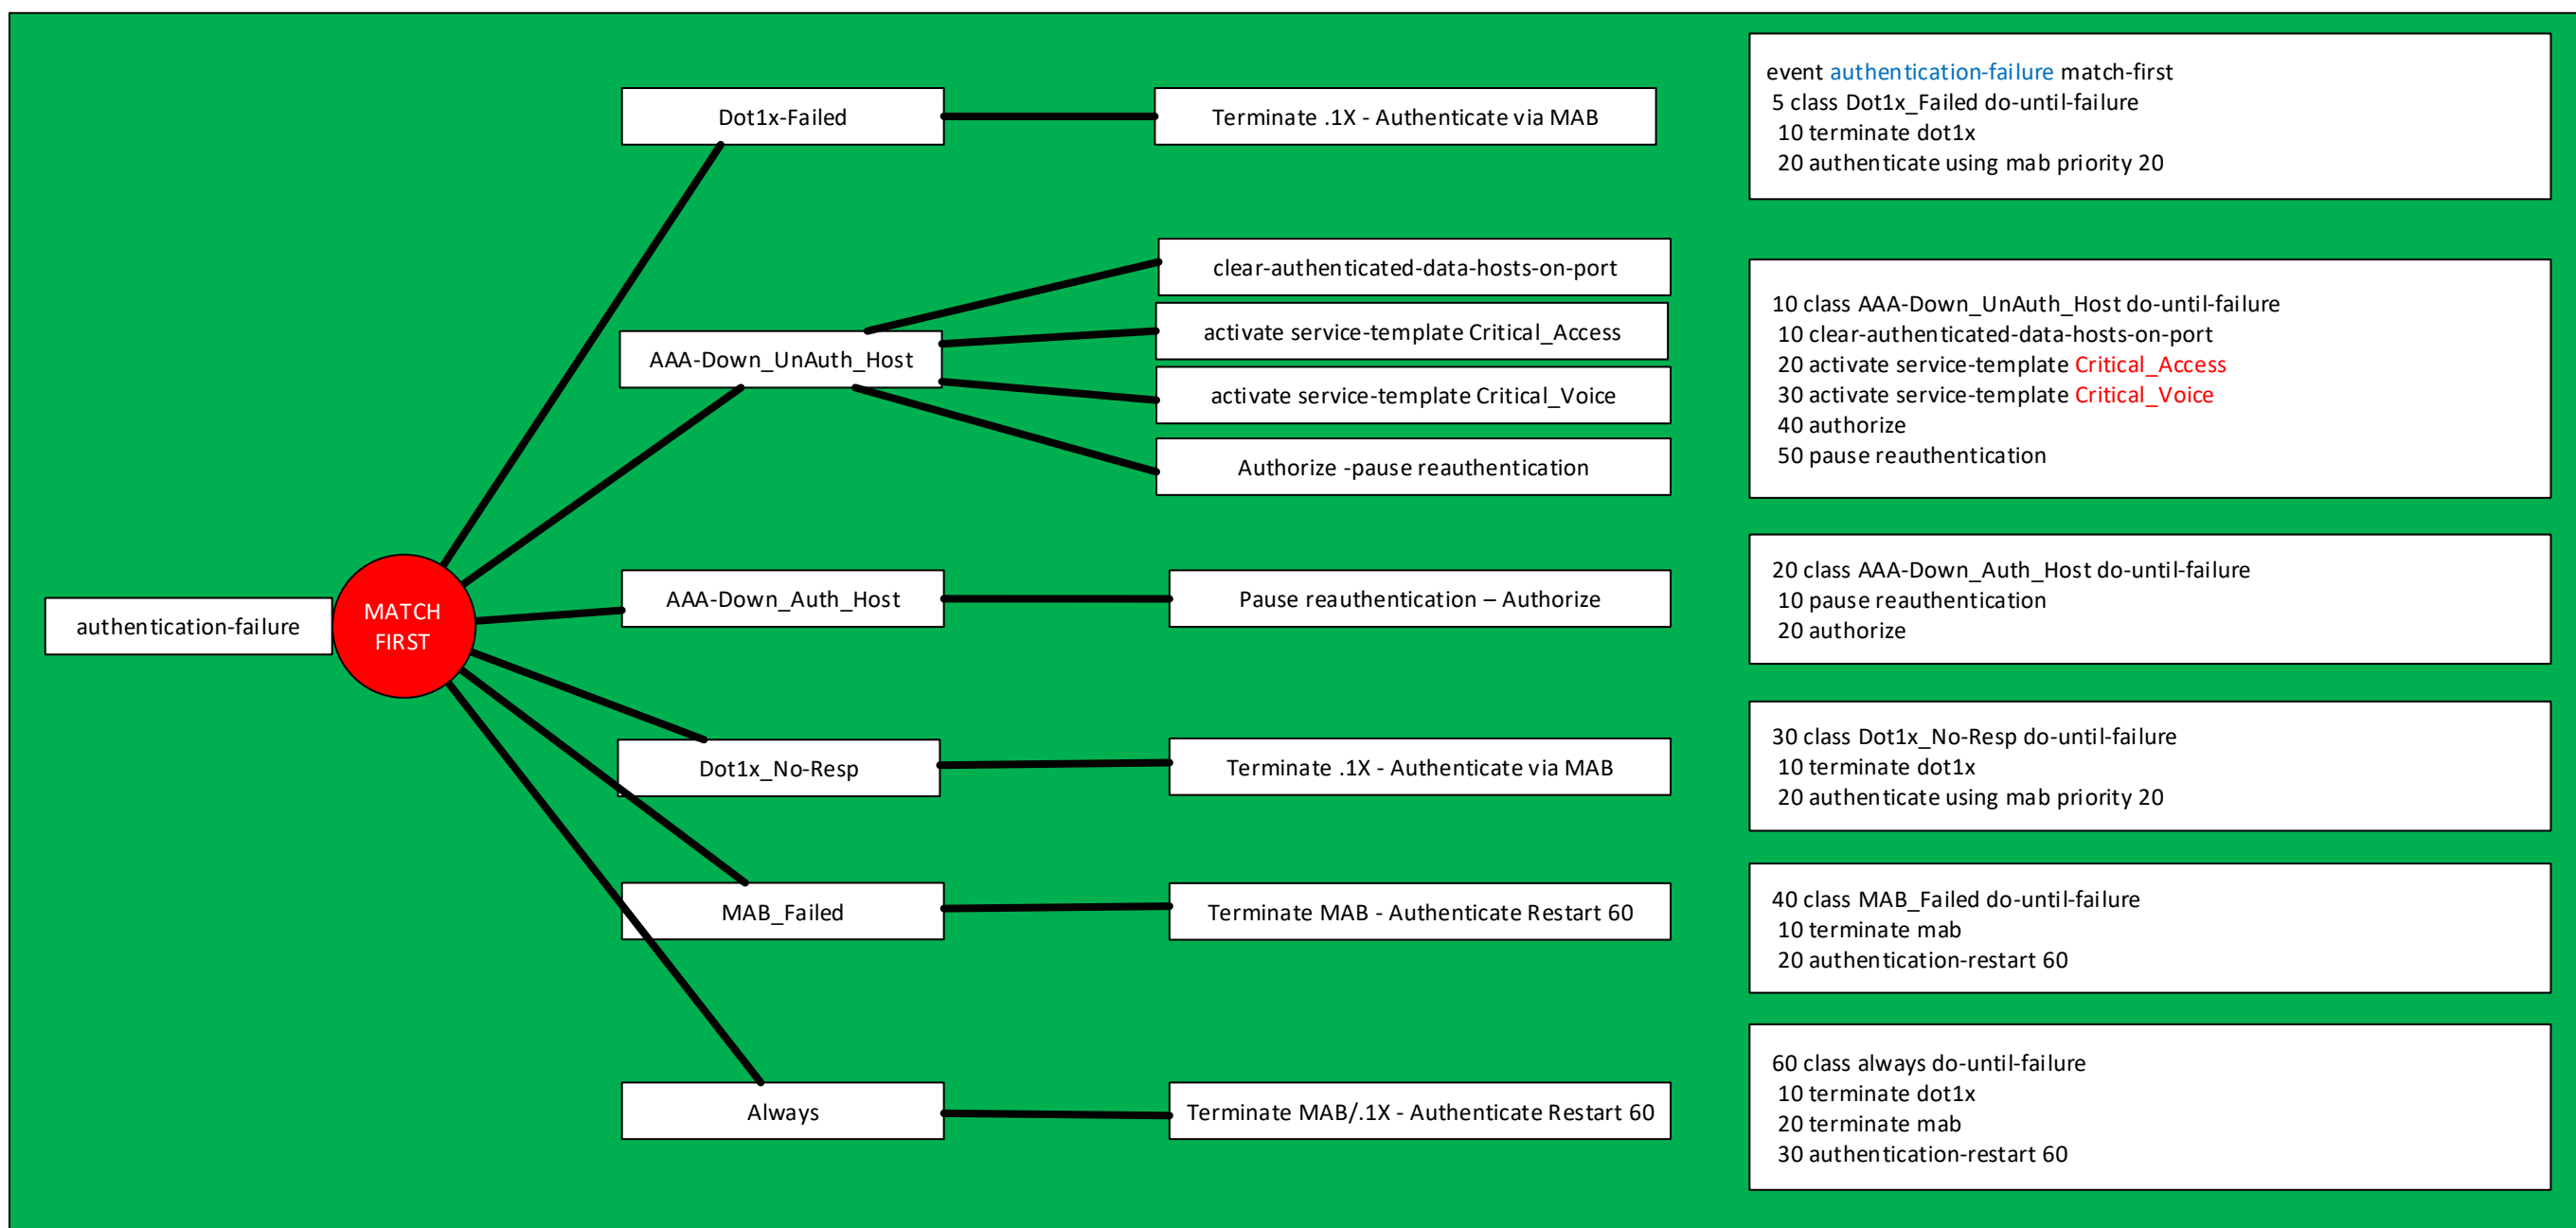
authentication-failure

MATCH FIRST

Dot1x-Failed

Terminate .1X - Authenticate via MAB

AAA-Down_UnAuth_Host

clear-authenticated-data-hosts-on-port

activate service-template Critical_Access

activate service-template Critical_Voice

Authorize -pause reauthentication

AAA-Down_Auth_Host

Pause reauthentication – Authorize

Dot1x_No-Resp

Terminate .1X - Authenticate via MAB

MAB_Failed

Terminate MAB - Authenticate Restart 60

Always

Terminate MAB/.1X - Authenticate Restart 60

event authentication-failure match-first
5 class Dot1x_Failed do-until-failure
10 terminate dot1x
20 authenticate using mab priority 20

10 class AAA-Down_UnAuth_Host do-until-failure
10 clear-authenticated-data-hosts-on-port
20 activate service-template Critical_Access
30 activate service-template Critical_Voice
40 authorize
50 pause reauthentication

20 class AAA-Down_Auth_Host do-until-failure
10 pause reauthentication
20 authorize

30 class Dot1x_No-Resp do-until-failure
10 terminate dot1x
20 authenticate using mab priority 20

40 class MAB_Failed do-until-failure
10 terminate mab
20 authentication-restart 60

60 class always do-until-failure
10 terminate dot1x
20 terminate mab
30 authentication-restart 60